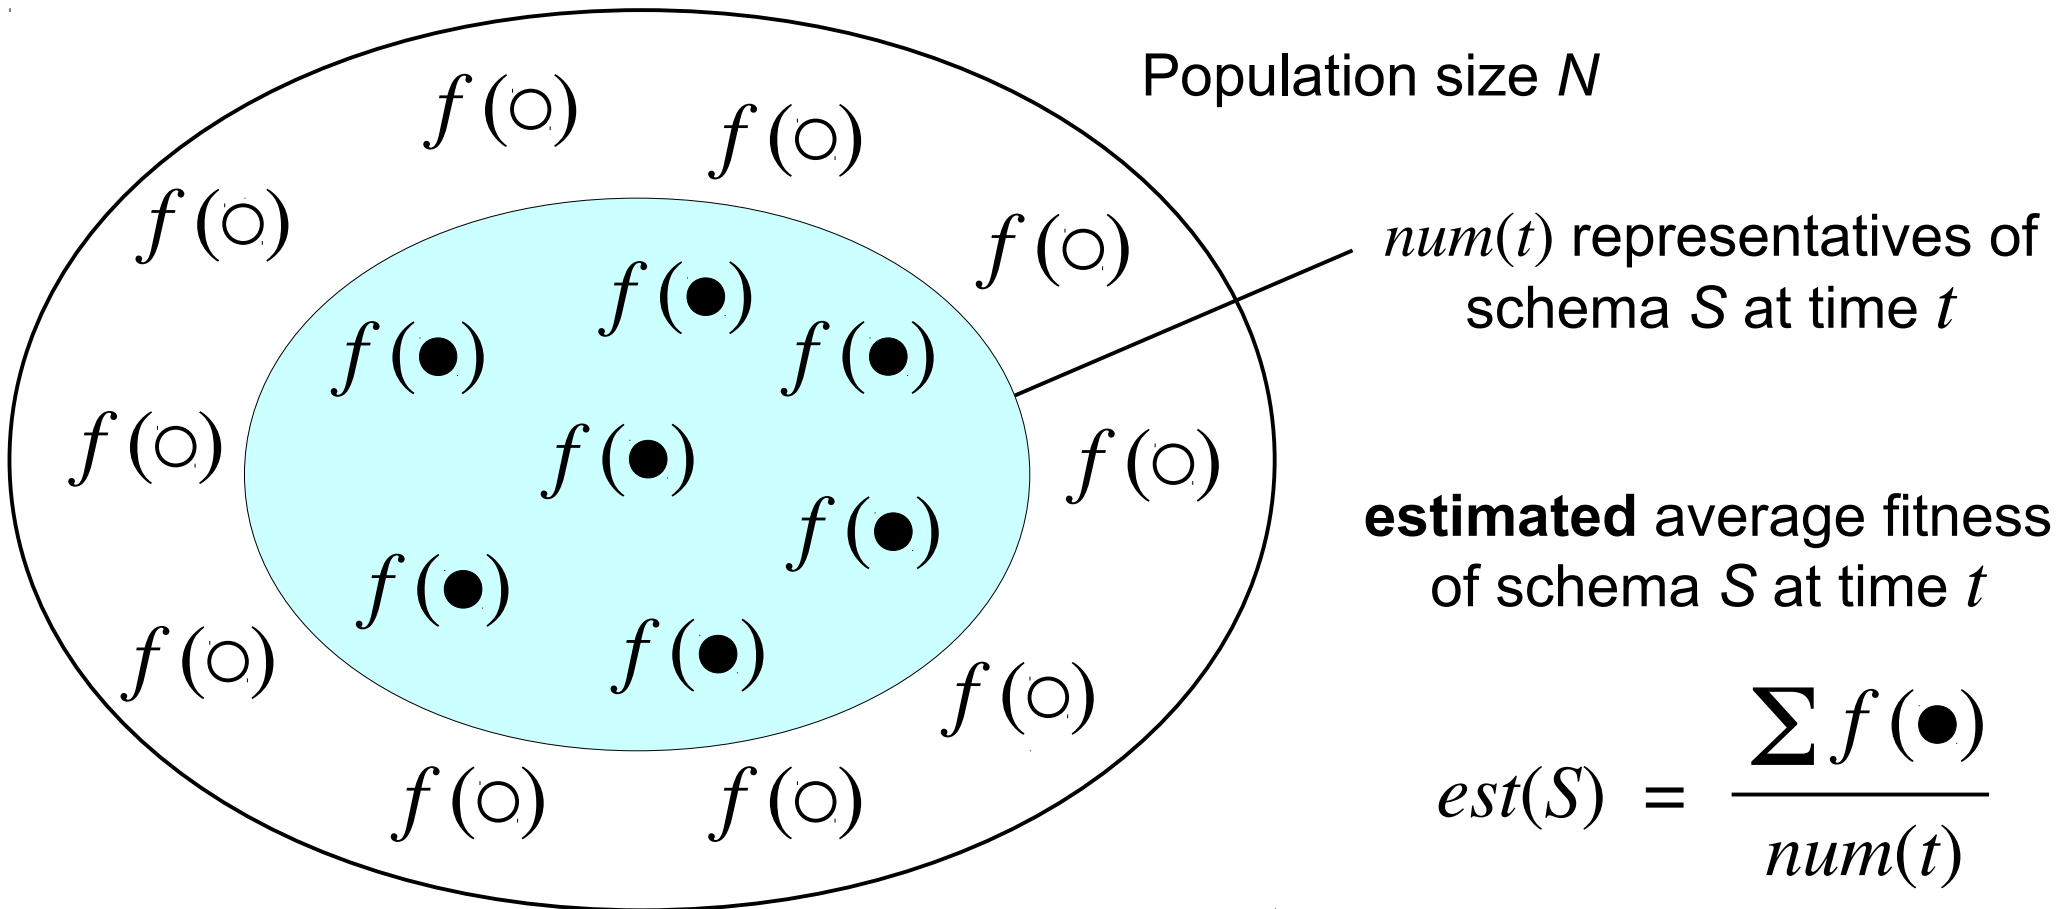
Population size *N*

$f(\circ)$ $f(\circ)$

$f(\circ)$ $f(\circ)$

$f(\bullet)$

$f(\bullet)$ $f(\bullet)$

$f(\circ)$ $f(\bullet)$ $f(\circ)$

$f(\bullet)$

$f(\bullet)$

$f(\bullet)$

$f(\circ)$ $f(\circ)$

$f(\circ)$ $f(\circ)$

$num(t)$ representatives of schema *S* at time $t$

**estimated** average fitness of schema *S* at time $t$

$est(S) = \frac{\sum f(\bullet)}{num(t)}$